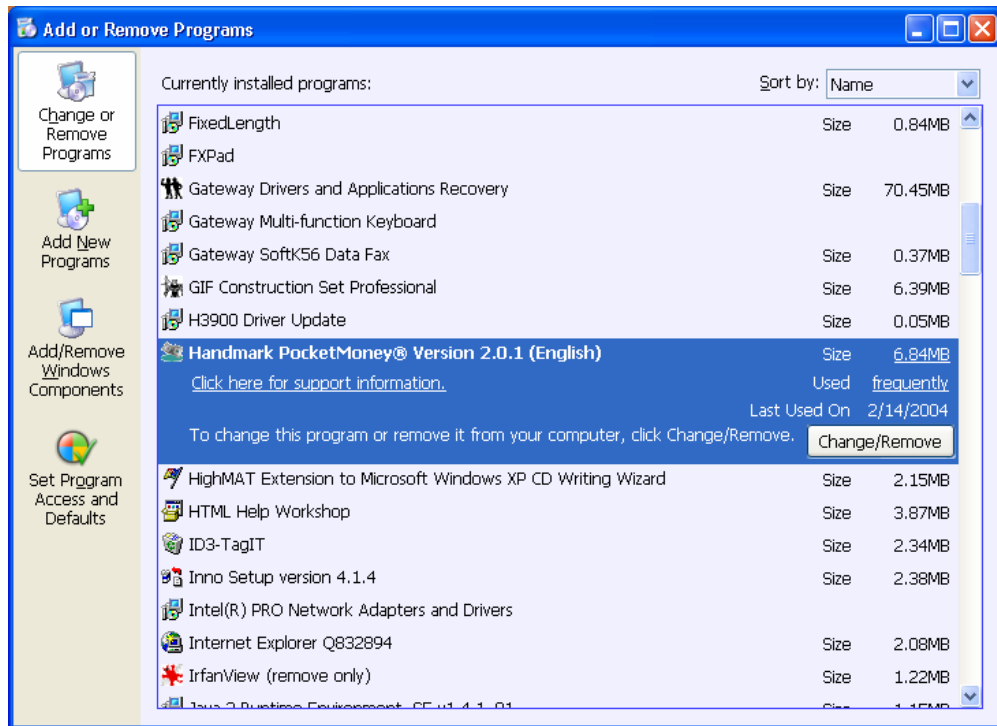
Add or Remove Programs

Change or Remove Programs

Add New Programs

Add/Remove Windows Components

Set Program Access and Defaults

Currently installed programs:

Sort by: Name

| | | |
|---|---|---|
| FixedLength | Size | 0.84MB |
| FXPad | | |
| Gateway Drivers and Applications Recovery | Size | 70.45MB |
| Gateway Multi-function Keyboard | | |
| Gateway SoftK56 Data Fax | Size | 0.37MB |
| GIF Construction Set Professional | Size | 6.39MB |
| H3900 Driver Update | Size | 0.05MB |
| Handmark PocketMoney® Version 2.0.1 (English) | Size | 6.84MB |
| Click here for support information. | Used | frequently |
| | Last Used On | 2/14/2004 |
| To change this program or remove it from your computer, click Change/Remove. | | Change/Remove |
| HighMAT Extension to Microsoft Windows XP CD Writing Wizard | Size | 2.15MB |
| HTML Help Workshop | Size | 3.87MB |
| ID3-TagIT | Size | 2.34MB |
| Inno Setup version 4.1.4 | Size | 2.38MB |
| Intel(R) PRO Network Adapters and Drivers | | |
| Internet Explorer Q832894 | Size | 2.08MB |
| IrfanView (remove only) | Size | 1.22MB |
| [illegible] | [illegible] | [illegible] |